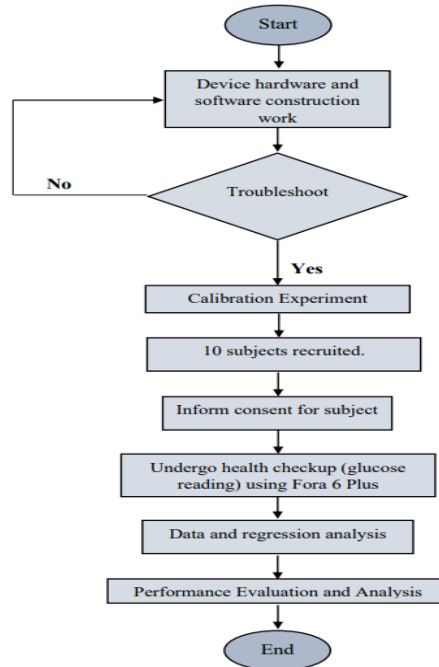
Start

Device hardware and software construction work

No

Troubleshoot

Yes

Calibration Experiment

10 subjects recruited.

Inform consent for subject

Undergo health checkup (glucose reading) using Fora 6 Plus

Data and regression analysis

Performance Evaluation and Analysis

End